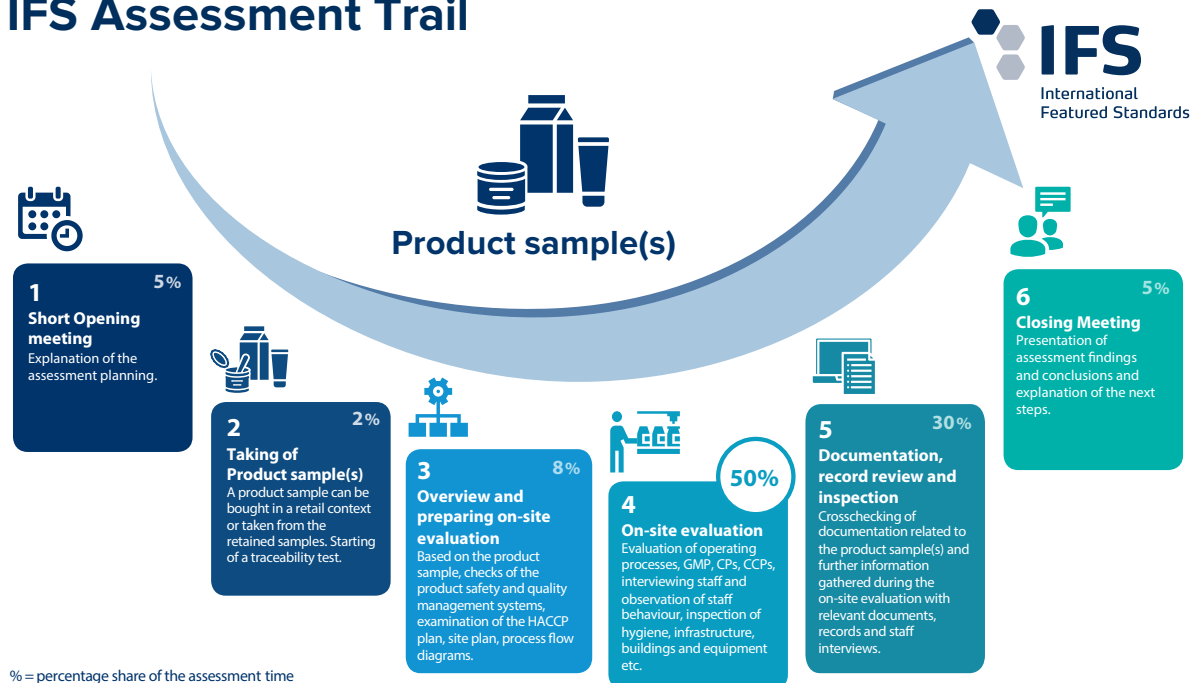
IFS Assessment Trail

IFS
International
Featured Standards

Product sample(s)

1
5%
Short Opening meeting
Explanation of the assessment planning.

2
2%
Taking of Product sample(s)
A product sample can be bought in a retail context or taken from the retained samples. Starting of a traceability test.

3
8%
Overview and preparing on-site evaluation
Based on the product sample, checks of the product safety and quality management systems, examination of the HACCP plan, site plan, process flow diagrams.

4
50%
On-site evaluation
Evaluation of operating processes, GMP, CPs, CCPs, interviewing staff and observation of staff behaviour, inspection of hygiene, infrastructure, buildings and equipment etc.

5
30%
Documentation, record review and inspection
Crosschecking of documentation related to the product sample(s) and further information gathered during the on-site evaluation with relevant documents, records and staff interviews.

6
5%
Closing Meeting
Presentation of assessment findings and conclusions and explanation of the next steps.

% = percentage share of the assessment time